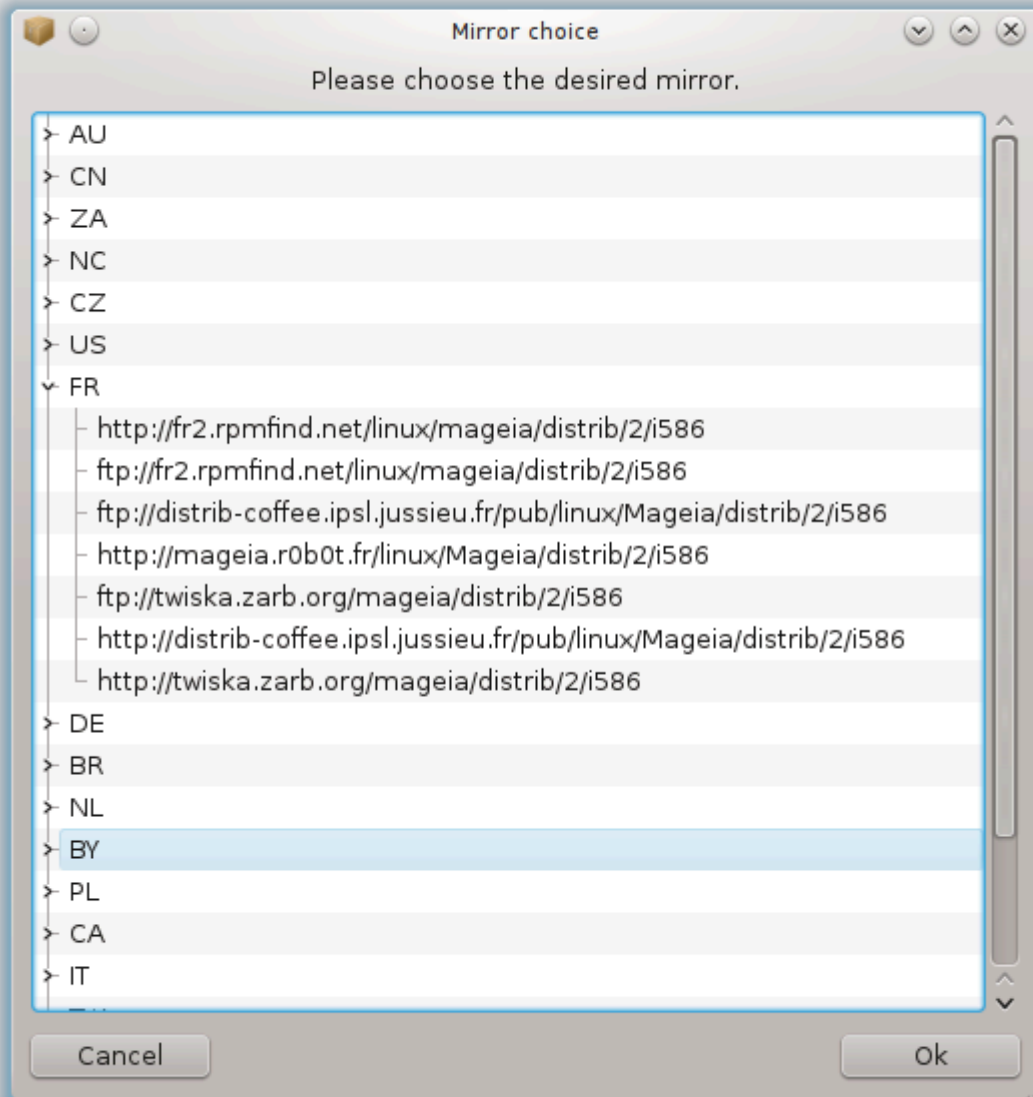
Mirror choice

Please choose the desired mirror.

AU
CN
ZA
NC
CZ
US
FR
http://fr2.rpmfind.net/linux/mageia/distrib/2/i586
ftp://fr2.rpmfind.net/linux/mageia/distrib/2/i586
ftp://distrib-coffee.ipsl.jussieu.fr/pub/linux/Mageia/distrib/2/i586
http://mageia.r0b0t.fr/linux/Mageia/distrib/2/i586
ftp://twiska.zarb.org/mageia/distrib/2/i586
http://distrib-coffee.ipsl.jussieu.fr/pub/linux/Mageia/distrib/2/i586
http://twiska.zarb.org/mageia/distrib/2/i586
DE
BR
NL
BY
PL
CA
IT
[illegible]

Cancel
Ok